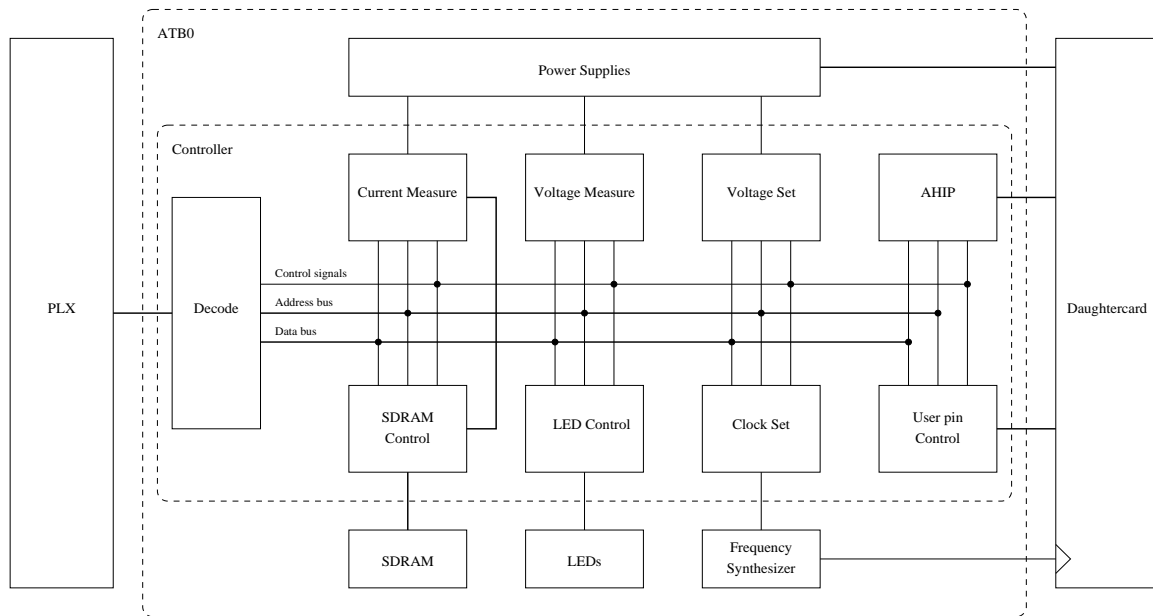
ATB0

Power Supplies

Controller

Current Measure

Voltage Measure

Voltage Set

AHIP

PLX

Decode

Control signals

Address bus

Data bus

Daughtercard

SDRAM Control

LED Control

Clock Set

User pin Control

SDRAM

LEDs

Frequency Synthesizer